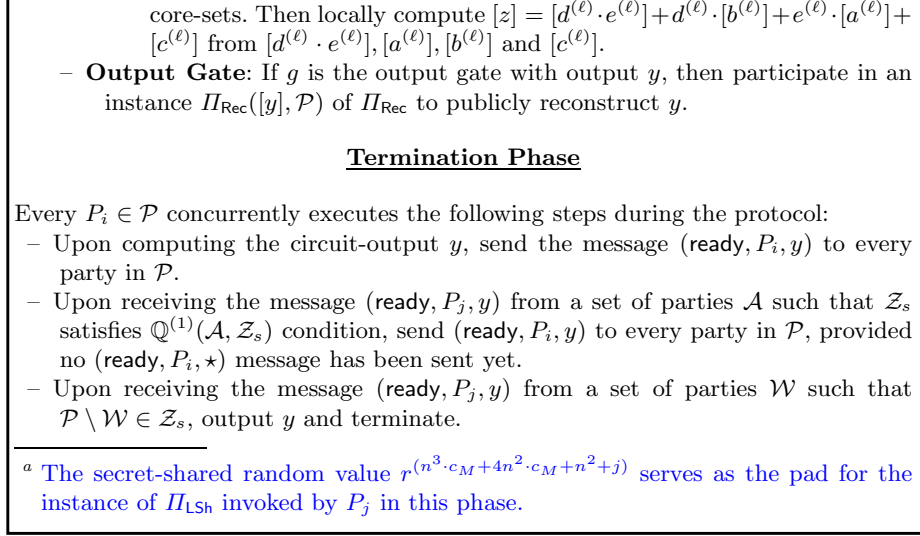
core-sets. Then locally compute $[z] = [d^{(\ell)} \cdot e^{(\ell)}] + d^{(\ell)} \cdot [b^{(\ell)}] + e^{(\ell)} \cdot [a^{(\ell)}] + [c^{(\ell)}]$ from $[d^{(\ell)} \cdot e^{(\ell)}], [a^{(\ell)}], [b^{(\ell)}]$ and $[c^{(\ell)}]$.

– **Output Gate**: If $g$ is the output gate with output $y$, then participate in an instance $\Pi_{\mathsf{Rec}}([y], \mathcal{P})$ of $\Pi_{\mathsf{Rec}}$ to publicly reconstruct $y$.

**Termination Phase**

Every $P_i \in \mathcal{P}$ concurrently executes the following steps during the protocol:

– Upon computing the circuit-output $y$, send the message $(\mathsf{ready}, P_i, y)$ to every party in $\mathcal{P}$.

– Upon receiving the message $(\mathsf{ready}, P_j, y)$ from a set of parties $\mathcal{A}$ such that $\mathcal{Z}_s$ satisfies $\mathbb{Q}^{(1)}(\mathcal{A}, \mathcal{Z}_s)$ condition, send $(\mathsf{ready}, P_i, y)$ to every party in $\mathcal{P}$, provided no $(\mathsf{ready}, P_i, \star)$ message has been sent yet.

– Upon receiving the message $(\mathsf{ready}, P_j, y)$ from a set of parties $\mathcal{W}$ such that $\mathcal{P} \setminus \mathcal{W} \in \mathcal{Z}_s$, output $y$ and terminate.

$^a$ The secret-shared random value $r^{(n^3 \cdot c_M + 4n^2 \cdot c_M + n^2 + j)}$ serves as the pad for the instance of $\Pi_{\mathsf{LSh}}$ invoked by $P_j$ in this phase.